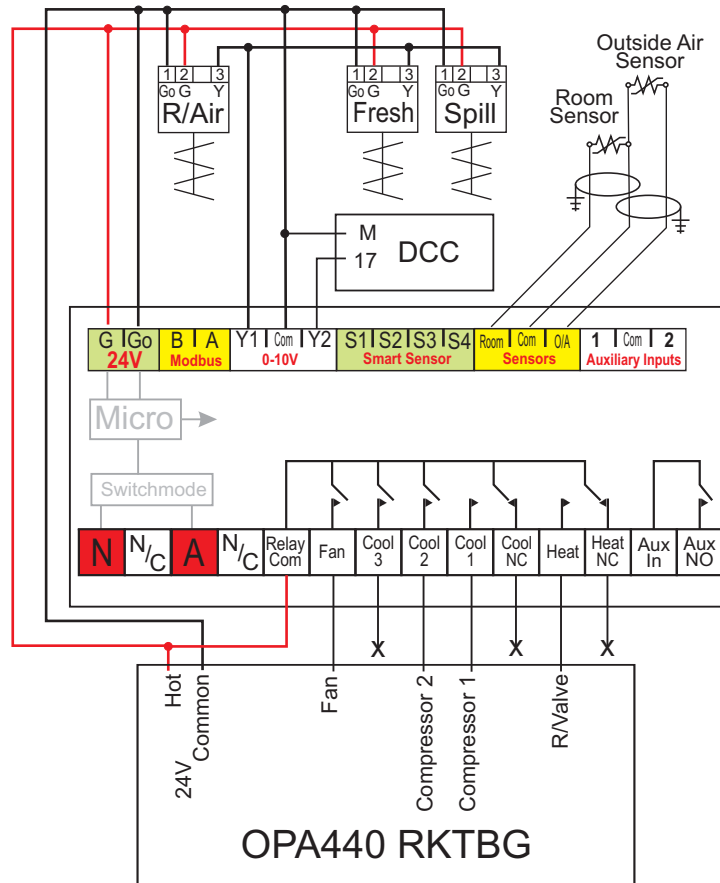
Outside Air Sensor

Room Sensor

1 2 3
Go G Y
R/Air

1 2 3
Go G Y
Fresh

1 2 3
Go G Y
Spill

M
17
DCC

G Go
24V

B A
Modbus

Y1 Com Y2
0-10V

S1 S2 S3 S4
Smart Sensor

Room Com O/A
Sensors

1 Com 2
Auxiliary Inputs

Micro

Switchmode

N N/C A N/C Relay Com Fan Cool 3 Cool 2 Cool 1 Cool NC Heat Heat NC Aux In Aux NO

X X X

Hot
24V Common
Fan
Compressor 2
Compressor 1
R/Valve

OPA440 RKTBG